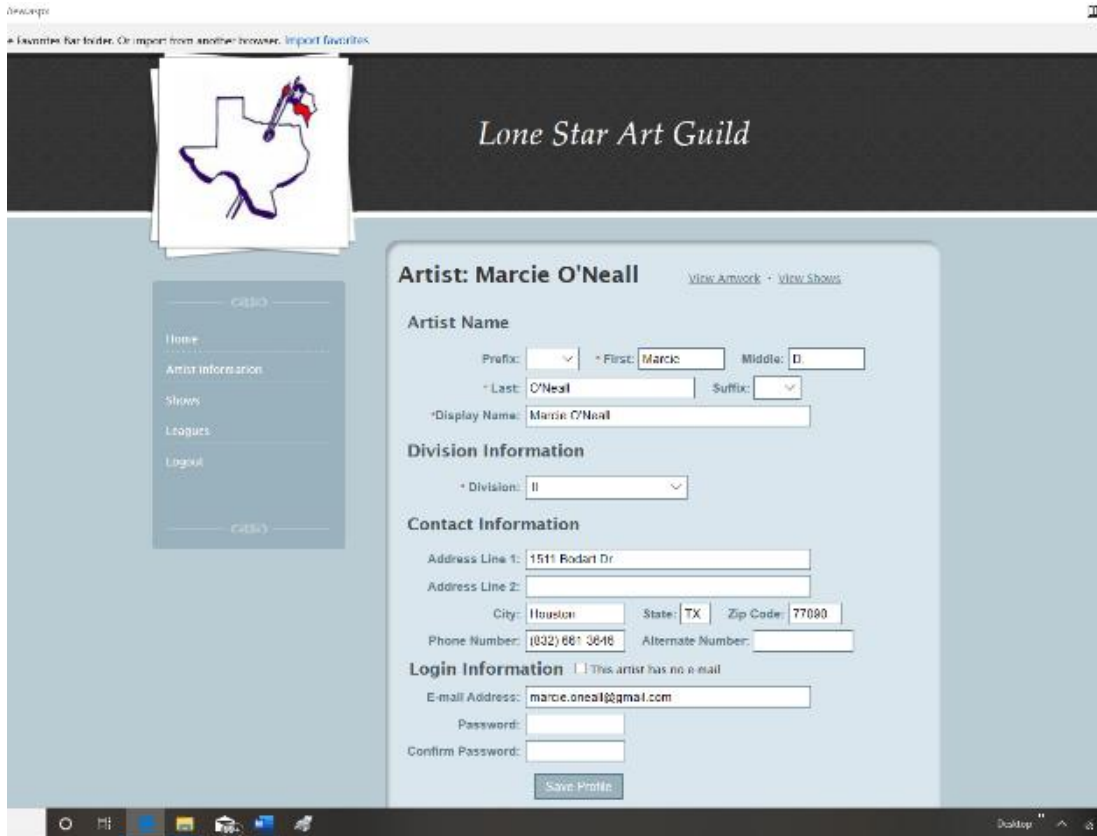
Awwaspx

Favorites Bar folder. Or import from another browser. Import favorites

Lone Star Art Guild

Home
Artist Information
Shows
Leagues
Logout

Artist: Marcie O'Neall View Artwork · View Shows

Artist Name

Prefix: *First: Marcie Middle: D.
*Last: O'Neall Suffix:
*Display Name: Marcie O'Neall

Division Information

*Division: II

Contact Information

Address Line 1: 1511 Bodart Dr
Address Line 2:
City: Houston State: TX Zip Code: 77080
Phone Number: (832) 661 3646 Alternate Number:

Login Information This artist has no e-mail

E-mail Address: marcie.oneall@gmail.com
Password:
Confirm Password:

Save Profile

Desktop